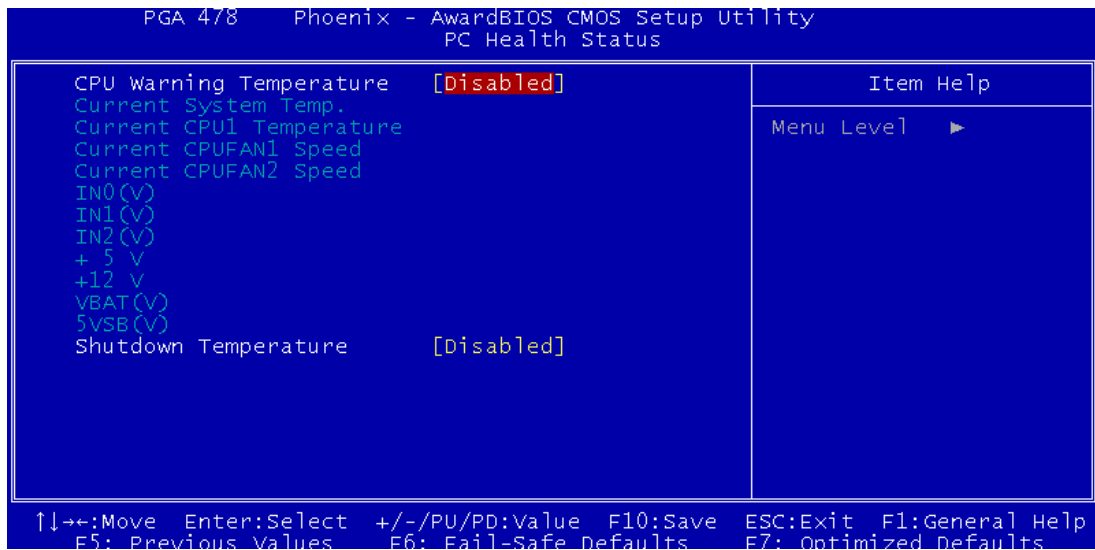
PGA 478 Phoenix - AwardBIOS CMOS Setup Utility
PC Health Status

CPU Warning Temperature [Disabled]
Current System Temp.
Current CPU1 Temperature
Current CPUFAN1 Speed
Current CPUFAN2 Speed
IN0(V)
IN1(V)
IN2(V)
+ 5 V
+12 V
VBAT(V)
5VSB(V)
Shutdown Temperature [Disabled]

Item Help

Menu Level ►

↑↓→←:Move Enter:Select +/-/PU/PD:Value F10:Save ESC:Exit F1:General Help
F5: Previous Values F6: Fail-Safe Defaults F7: Optimized Defaults